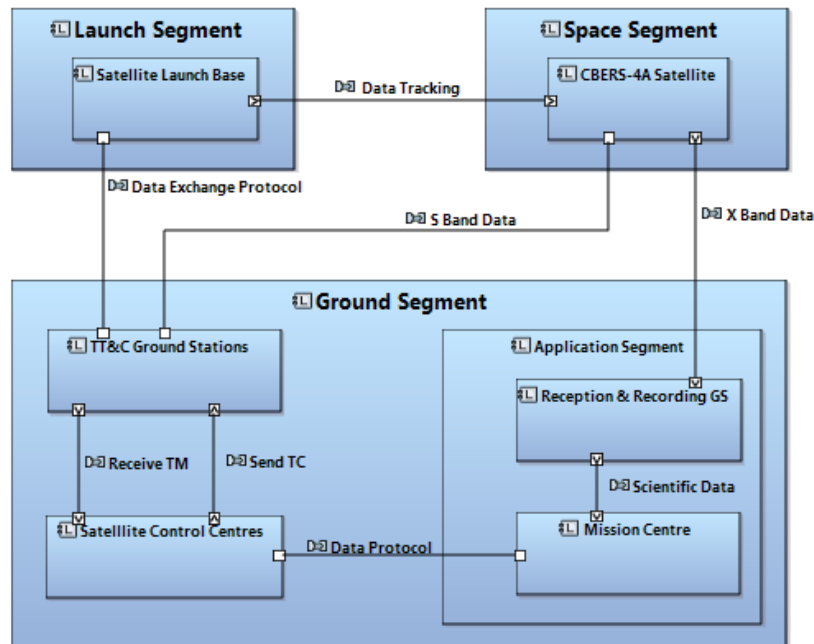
Launch Segment

Satellite Launch Base

Space Segment

CBERS-4A Satellite

Data Tracking

Data Exchange Protocol

S Band Data

X Band Data

Ground Segment

TT&C Ground Stations

Application Segment

Reception & Recording GS

Receive TM

Send TC

Scientific Data

Satelllite Control Centres

Data Protocol

Mission Centre